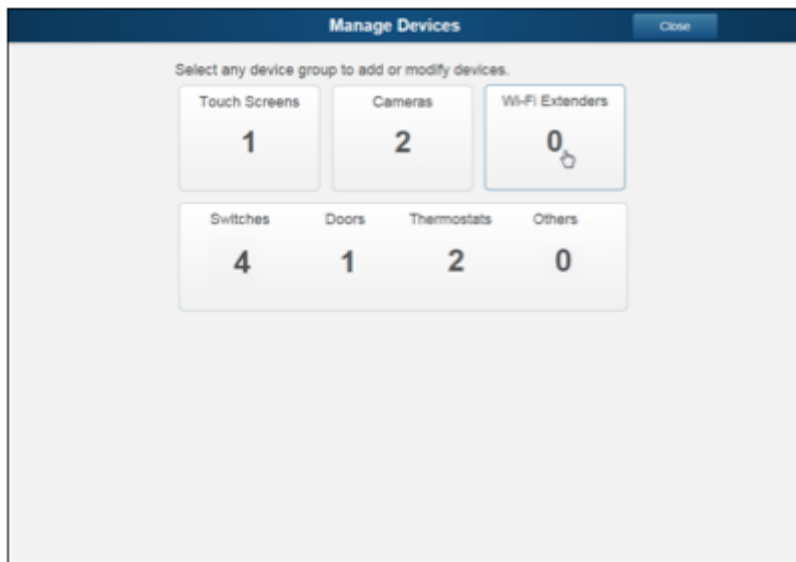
Manage Devices

Close

Select any device group to add or modify devices.

| Touch Screens | Cameras | Wi-Fi Extenders |
|---|---|---|
| 1 | 2 | 0 |

| Switches | Doors | Thermostats | Others |
|---|---|---|---|
| 4 | 1 | 2 | 0 |